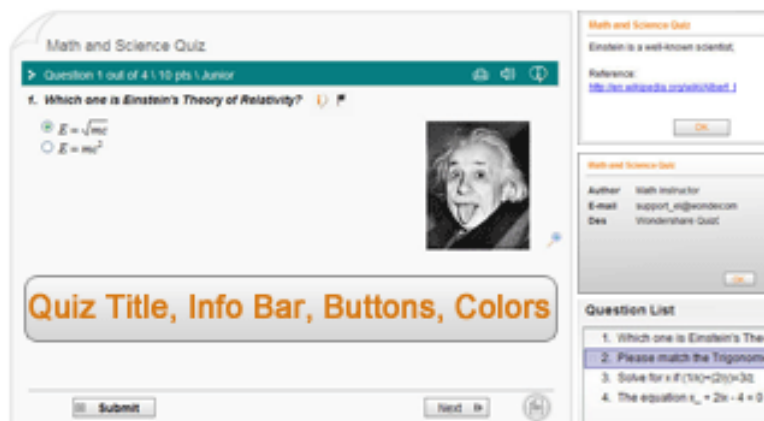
Math and Science Quiz

Question 1 out of 4 \ 10 pts \ Junior

1. Which one is Einstein's Theory of Relativity?

$E = \sqrt{mc}$

$E = mc^2$

Quiz Title, Info Bar, Buttons, Colors

Submit

Next

Math and Science Quiz

Einstein is a well-known scientist;

Reference:
http://en.wikipedia.org/wiki/Albert_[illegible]

OK

Math and Science Quiz

| Author | Math instructor |
|---|---|
| E-mail | support_en@wondercom |
| Des | Wondershare Quiz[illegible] |

OK

Question List

1. Which one is Einstein's The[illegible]
2. Please match the Trigonom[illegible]
3. Solve for x if (1/x)+(2/y)=3a;
4. The equation x_ + 2x - 4 = 0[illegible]